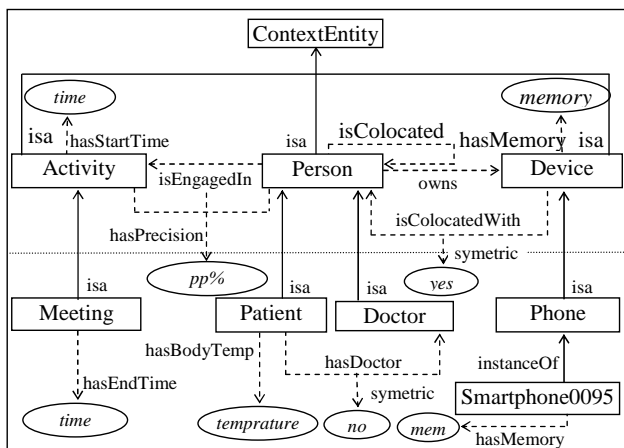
ContextEntity

time

memory

isa

hasStartTime

isa

isColocated

hasMemory

isa

Activity

isEngagedIn

Person

owns

Device

isColocatedWith

hasPrecision

symetric

pp%

yes

isa

isa

isa

isa

Meeting

Patient

Doctor

Phone

hasBodyTemp

hasDoctor

instanceOf

hasEndTime

symetric

Smartphone0095

time

temprature

no

mem

hasMemory